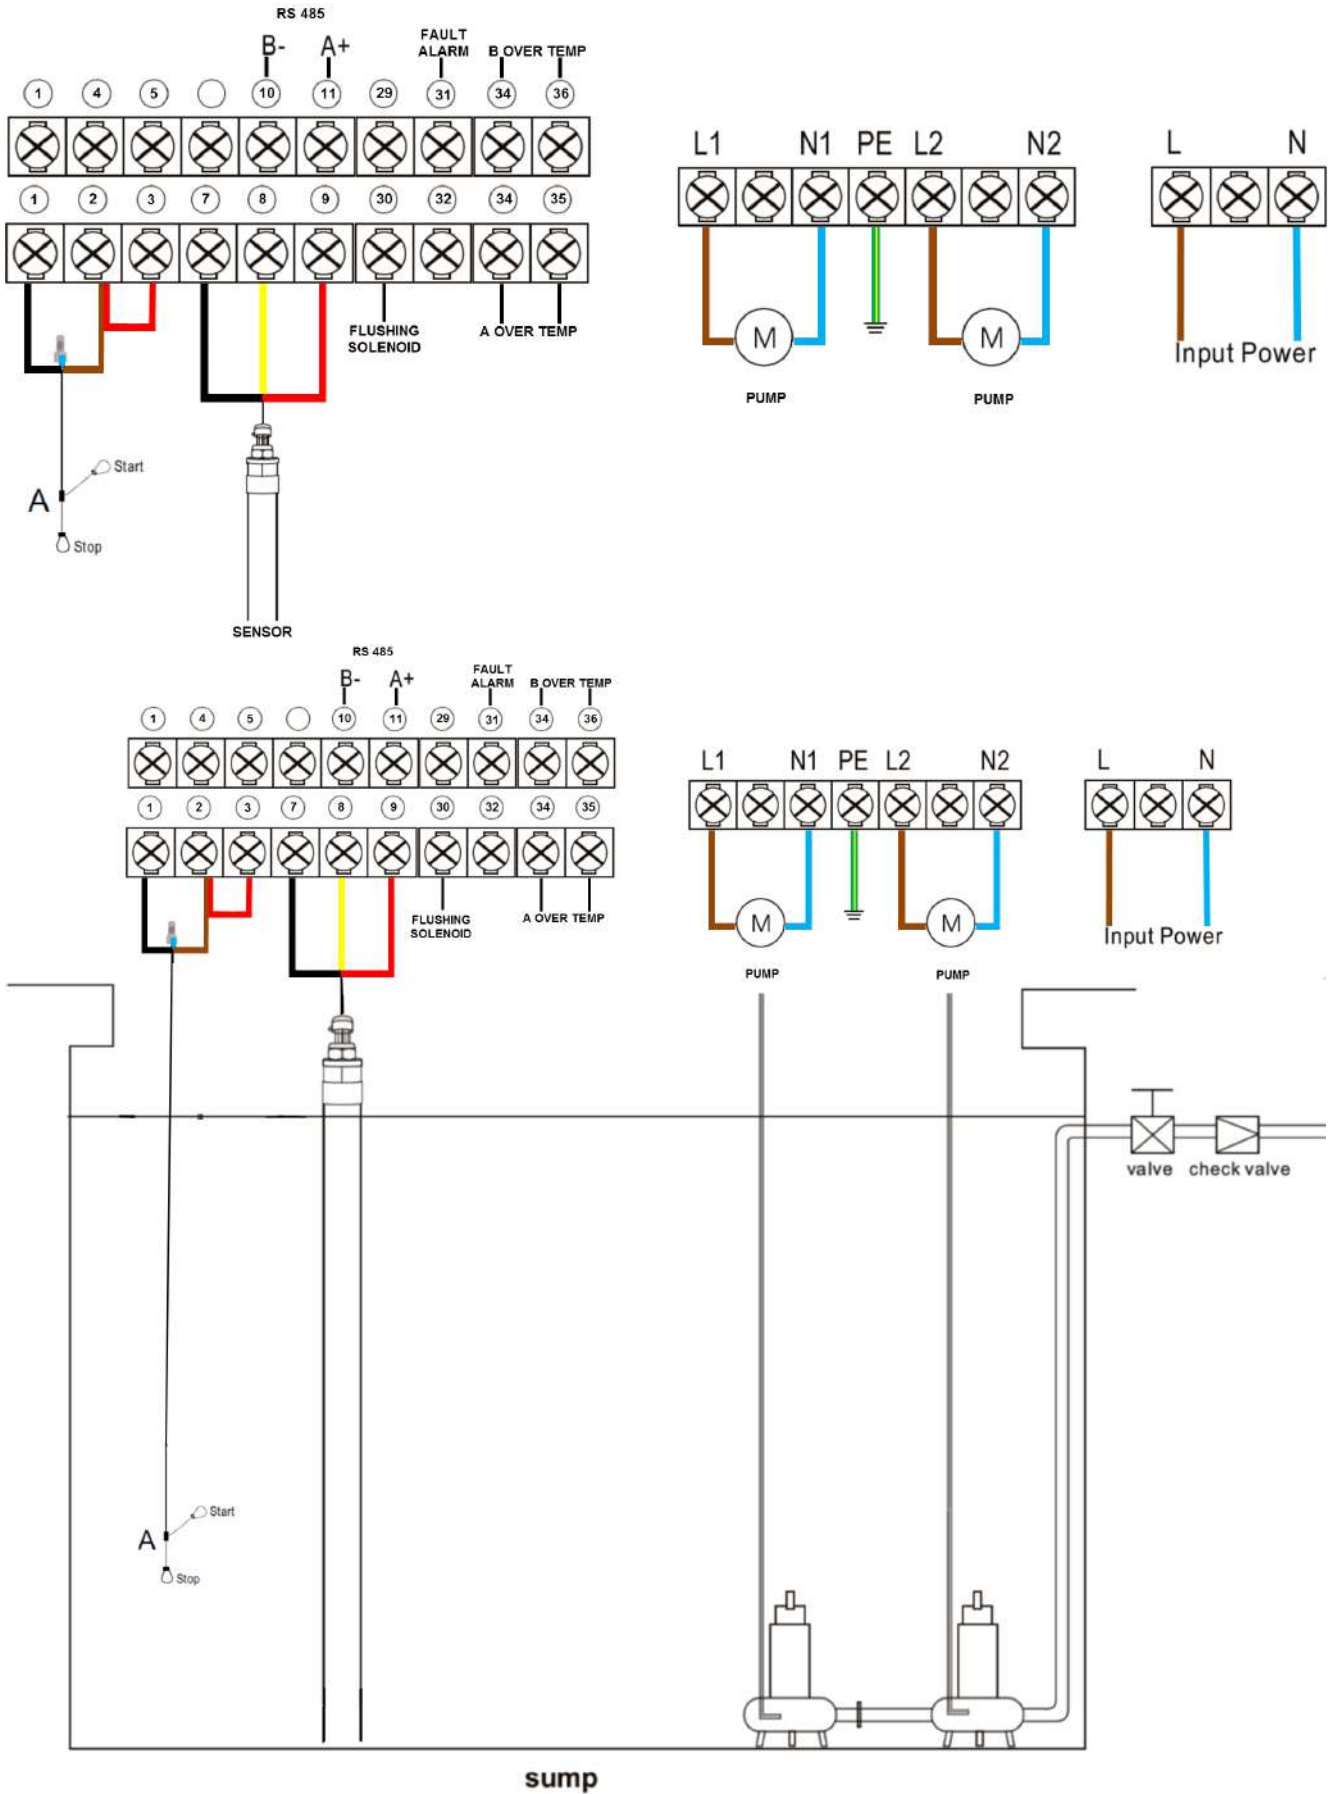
RS 485

B- A+ FAULT ALARM B OVER TEMP

1 4 5 10 11 29 31 34 36

1 2 3 7 8 9 30 32 34 35

FLUSHING SOLENOID

A OVER TEMP

Start

A

Stop

SENSOR

L1 N1 PE L2 N2

M M

PUMP PUMP

L N

Input Power

RS 485

B- A+ FAULT ALARM B OVER TEMP

1 4 5 10 11 29 31 34 36

1 2 3 7 8 9 30 32 34 35

FLUSHING SOLENOID

A OVER TEMP

L1 N1 PE L2 N2

M M

PUMP PUMP

L N

Input Power

valve check valve

Start

A

Stop

sump